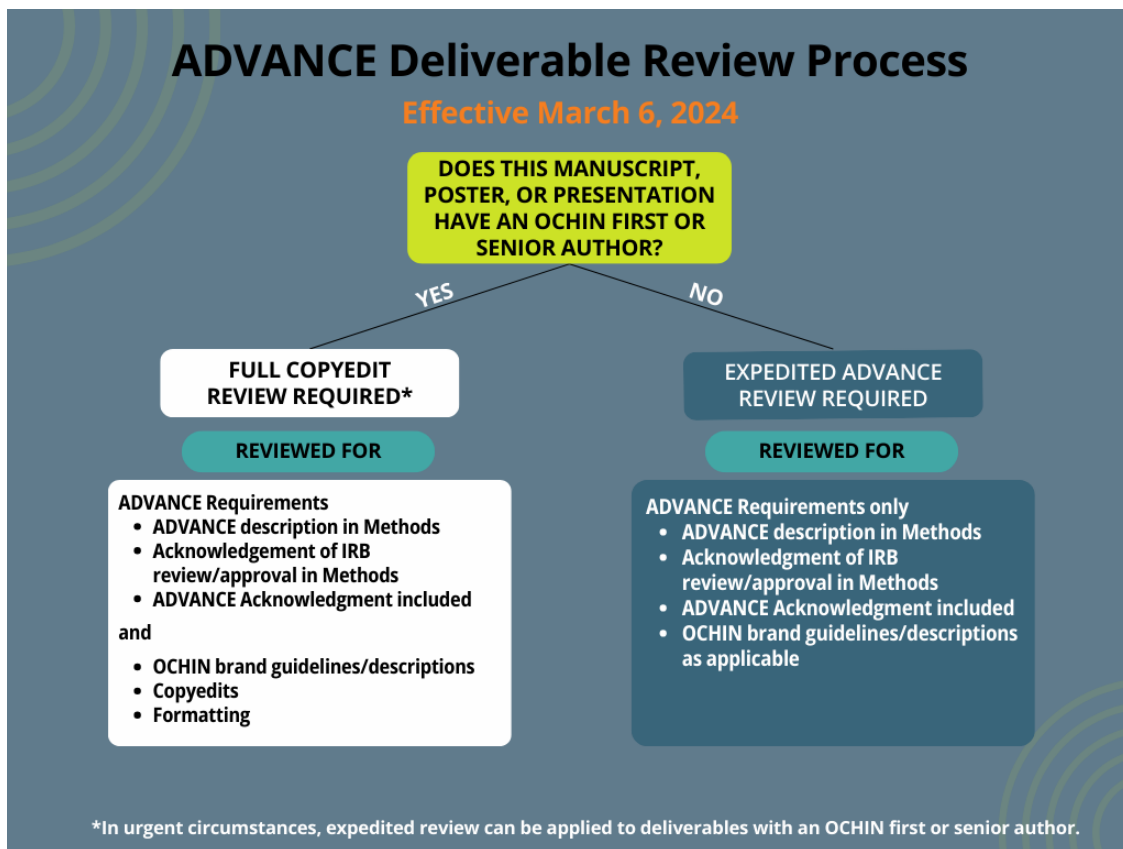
ADVANCE Deliverable Review Process

Effective March 6, 2024

DOES THIS MANUSCRIPT, POSTER, OR PRESENTATION HAVE AN OCHIN FIRST OR SENIOR AUTHOR?

YES

NO

FULL COPYEDIT REVIEW REQUIRED*

REVIEWED FOR

ADVANCE Requirements
- ADVANCE description in Methods
- Acknowledgement of IRB review/approval in Methods
- ADVANCE Acknowledgment included

and

- OCHIN brand guidelines/descriptions
- Copyedits
- Formatting

EXPEDITED ADVANCE REVIEW REQUIRED

REVIEWED FOR

ADVANCE Requirements only
- ADVANCE description in Methods
- Acknowledgment of IRB review/approval in Methods
- ADVANCE Acknowledgment included
- OCHIN brand guidelines/descriptions as applicable

*In urgent circumstances, expedited review can be applied to deliverables with an OCHIN first or senior author.